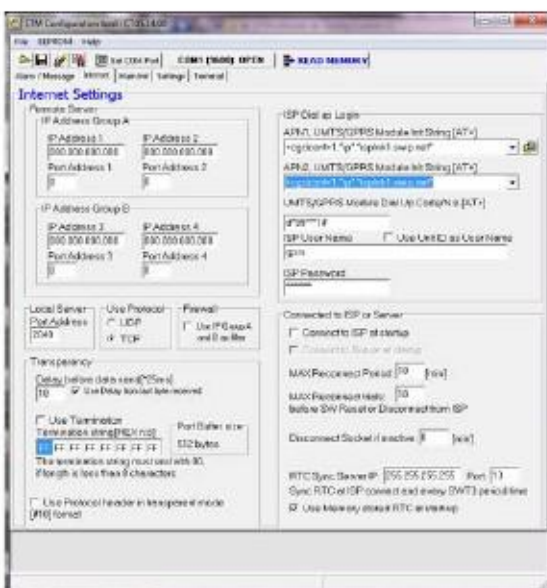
CTM Configuration tool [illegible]
File EEPROM Help
Set COM Port COM1 [9600] OPEN READ MEMORY
Alarm / Message Internet Machine Settings Terminal
Internet Settings
Remote Server
IP Address Group A
IP Address 1
000.000.000.000
Port Address 1
0
IP Address 2
000.000.000.000
Port Address 2
0
IP Address Group B
IP Address 3
000.000.000.000
Port Address 3
0
IP Address 4
000.000.000.000
Port Address 4
0
Local Server
Port Address
2048
Use Protocol
UDP
TCP
Firewall
Use IP Group A and B as filter
Transparency
Delay before data send[*25ms]
10 Use Delay from last byte received
Use Termination
Termination string[HEX list]
FF FF FF FF FF FF FF FF
Port Buffer size
512 bytes
The termination string must end with 00, if length is less than 8 characters
Use Protocol header in transparent mode [#16] format
ISP Dial up Login
APN1, UMTS/GPRS Module Init String [AT+]
+cgdcont=1,"ip","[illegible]"
APN2, UMTS/GPRS Module Init String [AT+]
+cgdcont=1,"ip","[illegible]"
UMTS/GPRS Module Dial Up Command [AT+]
d*99***1#
ISP User Name
Use UnitID as User Name
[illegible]
ISP Password
******
Connected to ISP or Server
Connect to ISP at startup
Connect to Server at startup
MAX Reconnect Period 10 [min]
MAX Reconnect tries before SW Reset or Disconnect from ISP
Disconnect Socket if inactive 0 [min]
RTC Sync Server IP 255.255.255.255 Port 13
Sync RTC at ISP connect and every SWT3 period timer
Use Memory status RTC at startup